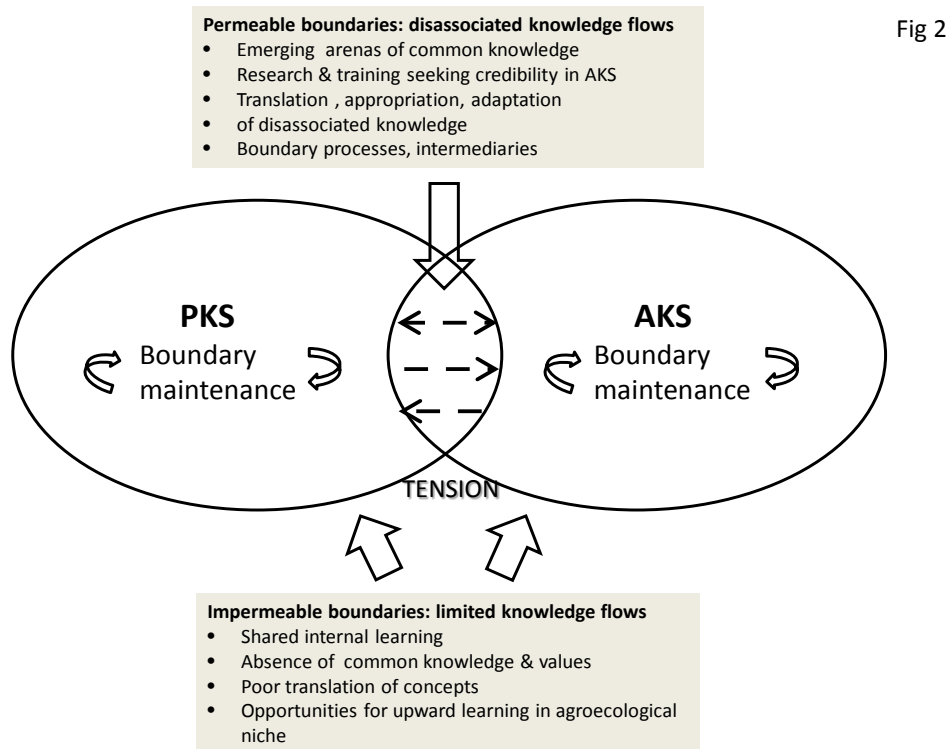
Permeable boundaries: disassociated knowledge flows
- Emerging arenas of common knowledge
- Research & training seeking credibility in AKS
- Translation , appropriation, adaptation
- of disassociated knowledge
- Boundary processes, intermediaries

Fig 2

PKS
Boundary maintenance

AKS
Boundary maintenance

TENSION

Impermeable boundaries: limited knowledge flows
- Shared internal learning
- Absence of common knowledge & values
- Poor translation of concepts
- Opportunities for upward learning in agroecological niche